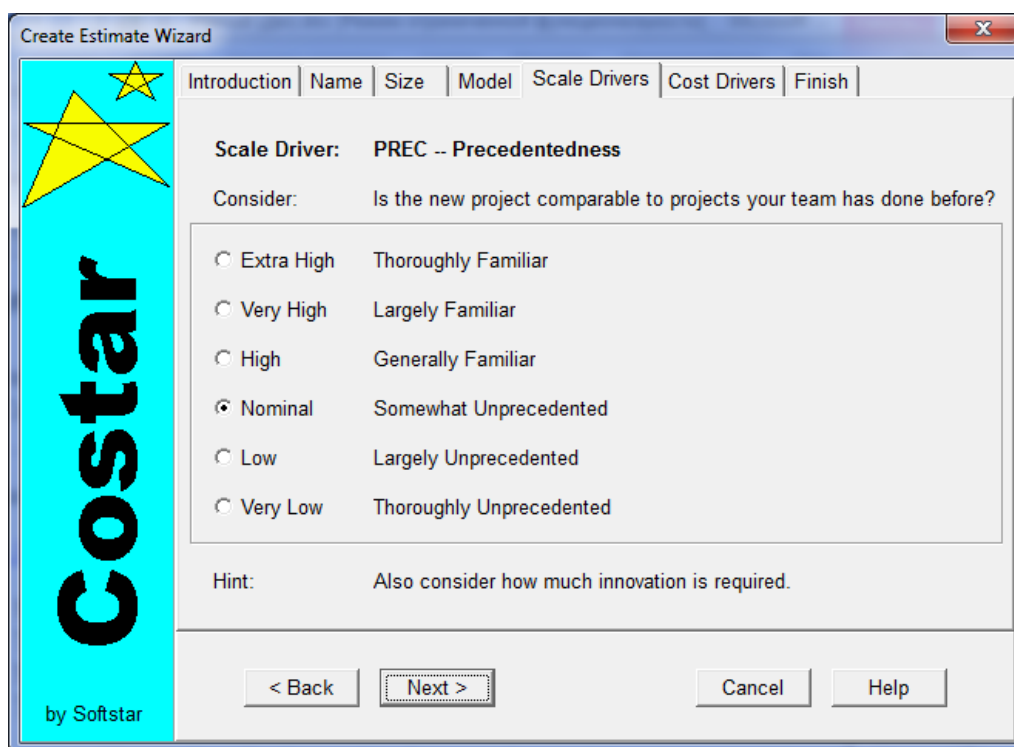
Create Estimate Wizard

X

Costar

by Softstar

Introduction | Name | Size | Model | Scale Drivers | Cost Drivers | Finish

Scale Driver: PREC -- Precedentedness

Consider: Is the new project comparable to projects your team has done before?

Extra High Thoroughly Familiar

Very High Largely Familiar

High Generally Familiar

Nominal Somewhat Unprecedented

Low Largely Unprecedented

Very Low Thoroughly Unprecedented

Hint: Also consider how much innovation is required.

< Back Next > Cancel Help